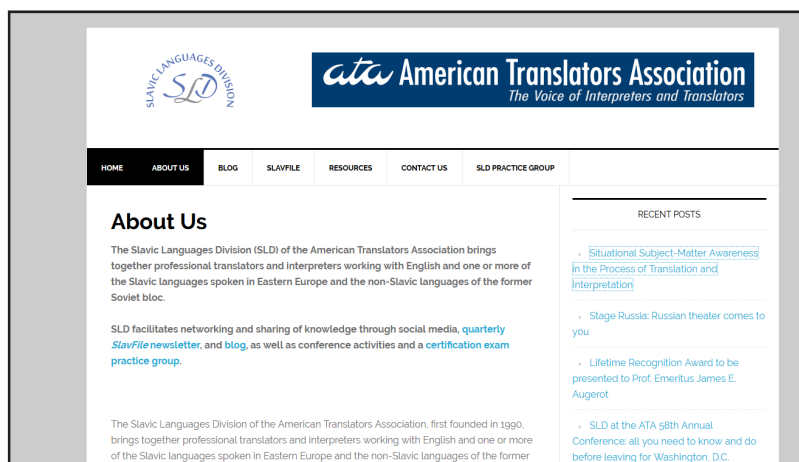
SLAVIC LANGUAGES DIVISION
SLD

ata American Translators Association
The Voice of Interpreters and Translators

HOME
ABOUT US
BLOG
SLAVFILE
RESOURCES
CONTACT US
SLD PRACTICE GROUP

About Us

The Slavic Languages Division (SLD) of the American Translators Association brings together professional translators and interpreters working with English and one or more of the Slavic languages spoken in Eastern Europe and the non-Slavic languages of the former Soviet bloc.

SLD facilitates networking and sharing of knowledge through social media, quarterly SlavFile newsletter, and blog, as well as conference activities and a certification exam practice group.

The Slavic Languages Division of the American Translators Association, first founded in 1990, brings together professional translators and interpreters working with English and one or more of the Slavic languages spoken in Eastern Europe and the non-Slavic languages of the former

RECENT POSTS

Situational Subject-Matter Awareness in the Process of Translation and Interpretation

Stage Russia: Russian theater comes to you

Lifetime Recognition Award to be presented to Prof. Emeritus James E. Augerot

SLD at the ATA 58th Annual Conference: all you need to know and do before leaving for Washington, D.C.